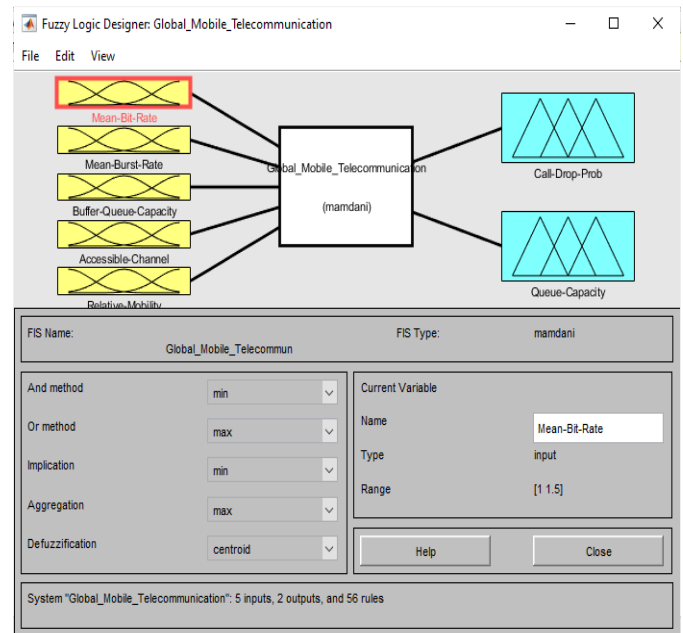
Fuzzy Logic Designer: Global_Mobile_Telecommunication

File Edit View

Mean-Bit-Rate
Mean-Burst-Rate
Buffer-Queue-Capacity
Accessible-Channel
Relative-Mobility

Global_Mobile_Telecommunication

(mamdani)

Call-Drop-Prob
Queue-Capacity

FIS Name: Global_Mobile_Telecommun

FIS Type: mamdani

And method min
Or method max
Implication min
Aggregation max
Defuzzification centroid

Current Variable
Name Mean-Bit-Rate
Type input
Range [1 1.5]

Help
Close

System "Global_Mobile_Telecommunication": 5 inputs, 2 outputs, and 56 rules